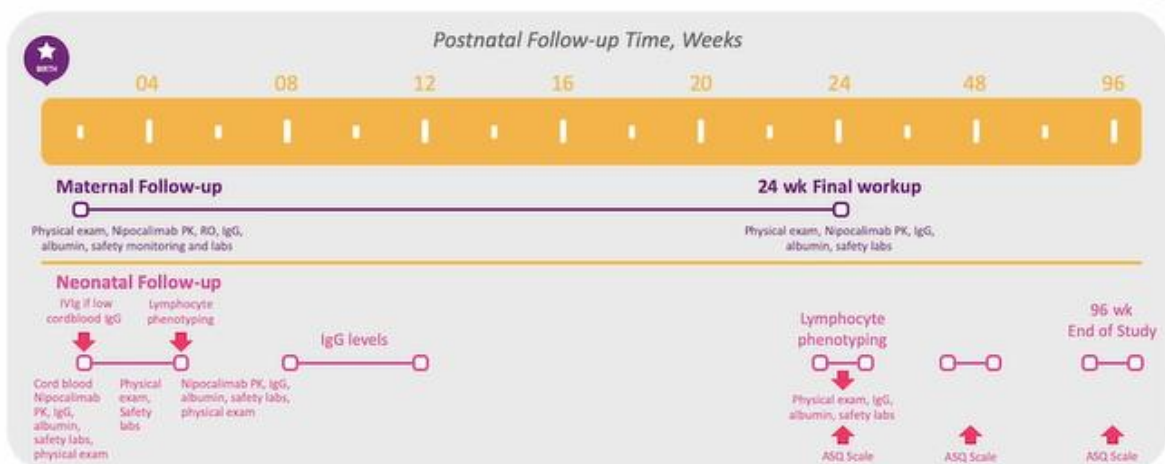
Postnatal Follow-up Time, Weeks

BIRTH

04 08 12 16 20 24 48 96

Maternal Follow-up

Physical exam, Nipocalimab PK, RO, IgG, albumin, safety monitoring and labs

24 wk Final workup

Physical exam, Nipocalimab PK, IgG, albumin, safety labs

Neonatal Follow-up

IVIg if low cordblood IgG

Lymphocyte phenotyping

IgG levels

Lymphocyte phenotyping

96 wk End of Study

Cord blood Nipocalimab PK, IgG, albumin, safety labs, physical exam

Physical exam, Safety labs

Nipocalimab PK, IgG, albumin, safety labs, physical exam

Physical exam, IgG, albumin, safety labs

ASQ Scale

ASQ Scale

ASQ Scale